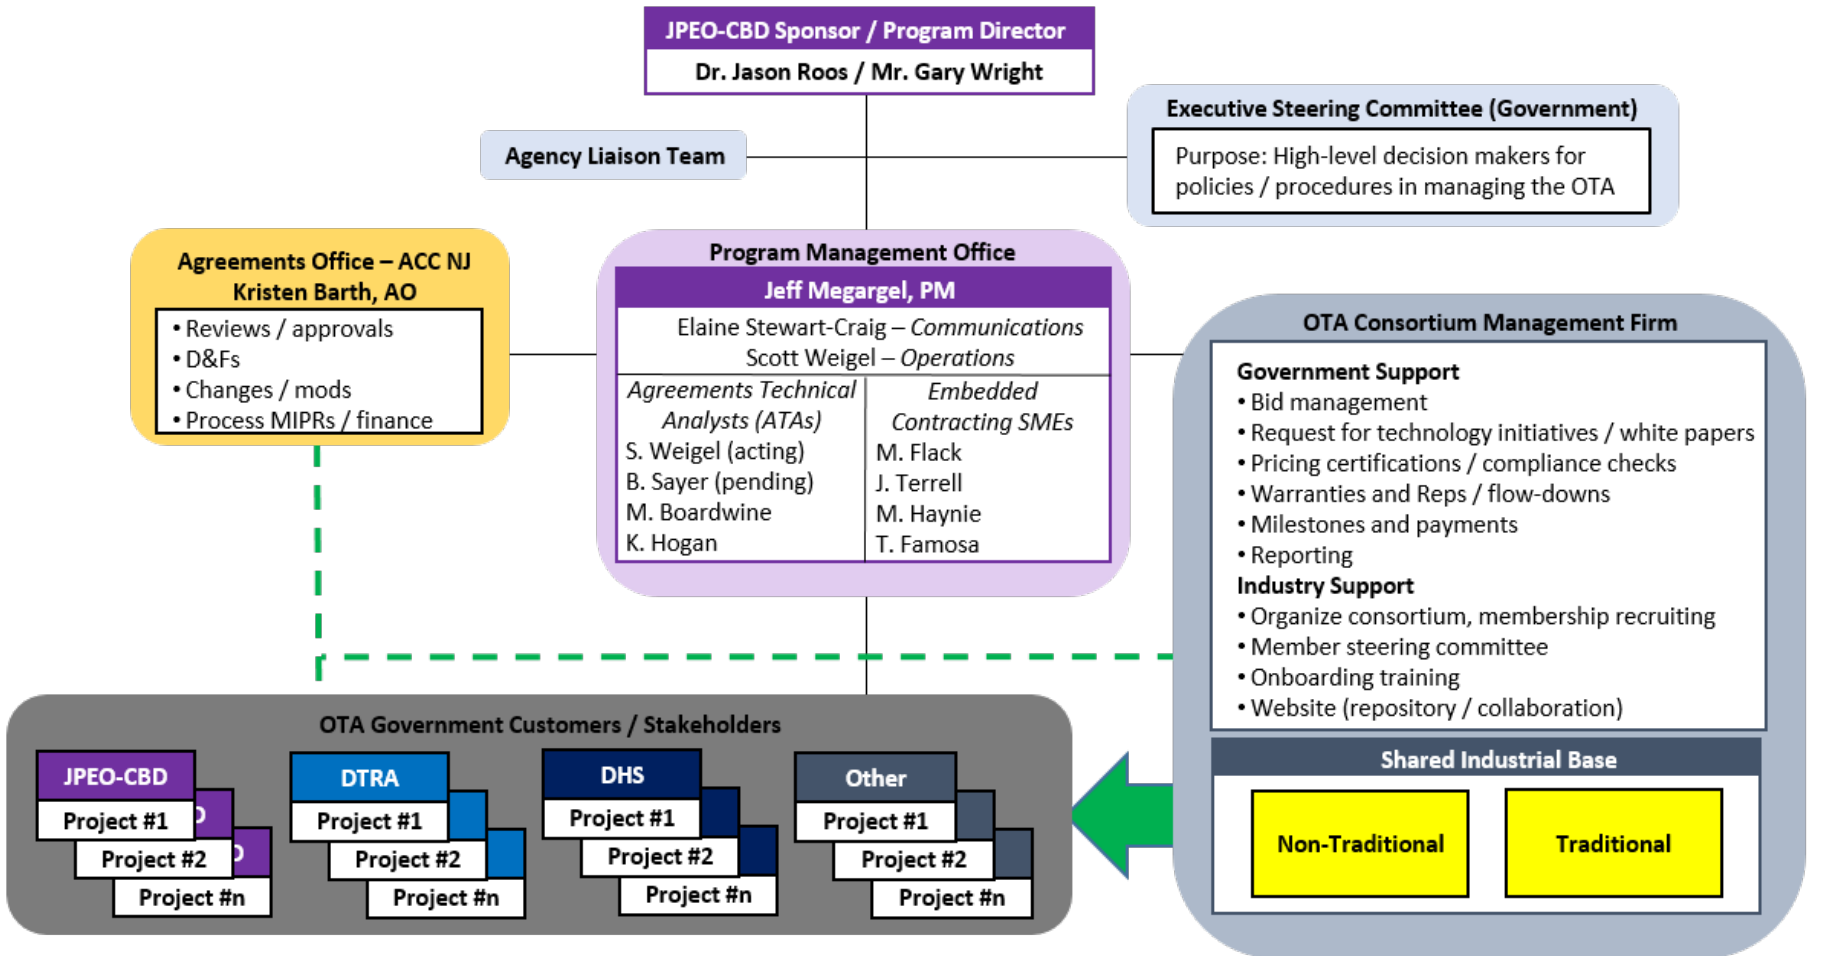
JPEO-CBD Sponsor / Program Director
Dr. Jason Roos / Mr. Gary Wright

Agency Liaison Team

Executive Steering Committee (Government)
Purpose: High-level decision makers for policies / procedures in managing the OTA

Agreements Office – ACC NJ
Kristen Barth, AO
• Reviews / approvals
• D&Fs
• Changes / mods
• Process MIPRs / finance

Program Management Office
Jeff Megargel, PM
Elaine Stewart-Craig – *Communications*
Scott Weigel – *Operations*

| *Agreements Technical Analysts (ATAs)* | *Embedded Contracting SMEs* |
|---|---|
| S. Weigel (acting) | M. Flack |
| B. Sayer (pending) | J. Terrell |
| M. Boardwine | M. Haynie |
| K. Hogan | T. Famosa |

OTA Consortium Management Firm
Government Support
• Bid management
• Request for technology initiatives / white papers
• Pricing certifications / compliance checks
• Warranties and Reps / flow-downs
• Milestones and payments
• Reporting
Industry Support
• Organize consortium, membership recruiting
• Member steering committee
• Onboarding training
• Website (repository / collaboration)

Shared Industrial Base
Non-Traditional
Traditional

OTA Government Customers / Stakeholders
JPEO-CBD
Project #1
Project #2
Project #n
DTRA
Project #1
Project #2
Project #n
DHS
Project #1
Project #2
Project #n
Other
Project #1
Project #2
Project #n